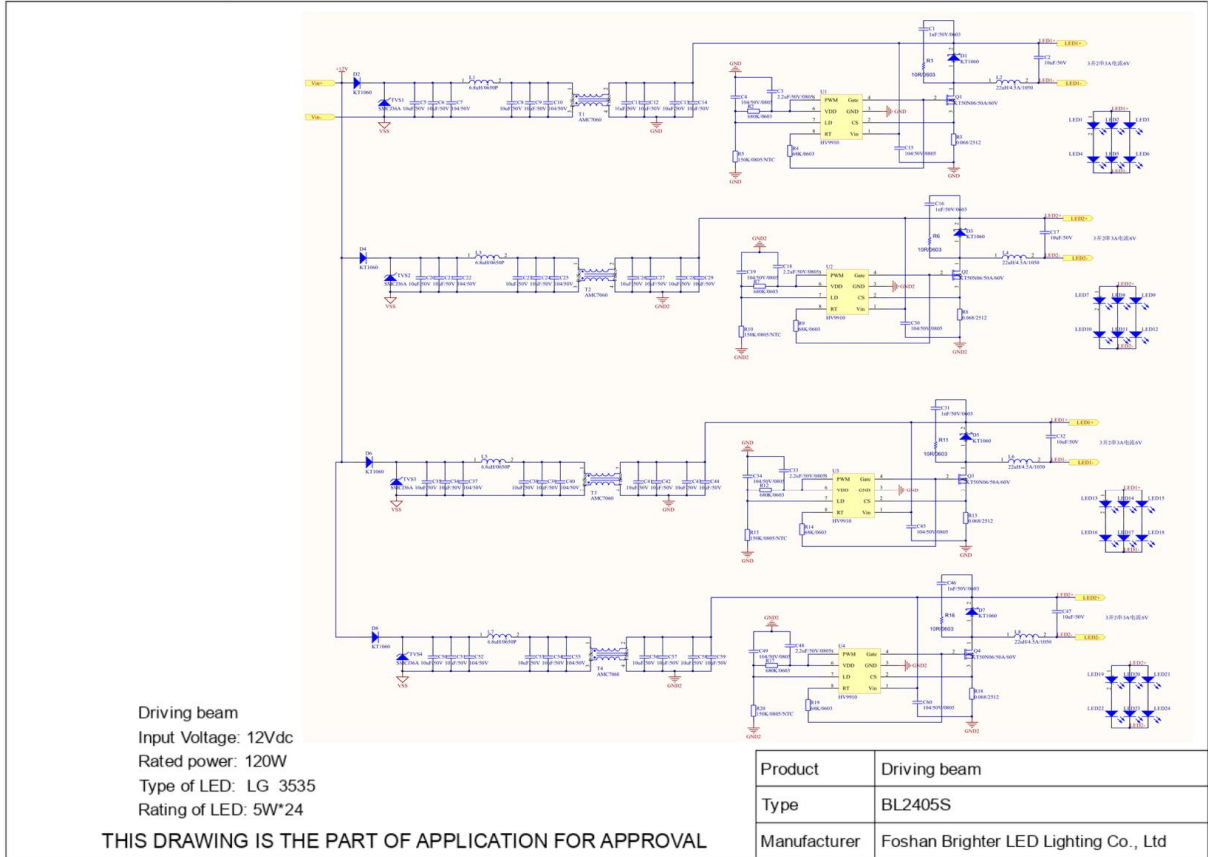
Driving beam
Input Voltage: 12Vdc
Rated power: 120W
Type of LED: LG 3535
Rating of LED: 5W*24

THIS DRAWING IS THE PART OF APPLICATION FOR APPROVAL

| Product | Driving beam |
|---|---|
| Type | BL2405S |
| Manufacturer | Foshan Brighter LED Lighting Co., Ltd |

Vin+
Vin-
+12V
D2
KT1060
TVS1
SMCJ36A
VSS
L1
6.8uH/0650P
T1
AMC7060
GND
U1
PWM
VDD
LD
RT
Gate
GND
CS
Vin
HV9910
C1
1nF/50V/0603
R1
10R/0603
D1
KT1060
Q1
KT50N06/50A/60V
L2
22uH/4.5A/1050
C2
10uF/50V
LED1+
LED1-
LED1
LED4
LED6
R3
0.068/2512
C15
104/50V/0805
R4
68K/0603
R5
150K/0805/NTC
R2
680K/0603
C3
2.2uF/50V/0805
C4
104/50V/0805
D4
KT1060
TVS2
SMCJ36A
T2
AMC7060
GND2
U2
HV9910
D3
KT1060
R6
10R/0603
Q2
KT50N06/50A/60V
C16
1nF/50V/0603
C17
10uF/50V
LED2+
LED2-
LED7
LED9
LED10
LED12
R8
0.068/2512
R9
68K/0603
R10
150K/0805/NTC
C30
104/50V/0805
D6
KT1060
TVS3
SMCJ36A
T3
AMC7060
U3
HV9910
C31
1nF/50V/0603
R11
10R/0603
D5
KT1060
Q3
KT50N06/50A/60V
L6
22uH/4.5A/1050
C32
10uF/50V
LED3+
LED3-
LED13
LED14
LED15
LED16
LED17
LED18
R13
0.068/2512
R14
68K/0603
R15
150K/0805/NTC
C45
104/50V/0805
D8
KT1060
TVS4
SMCJ36A
T4
AMC7060
U4
HV9910
C46
1nF/50V/0603
R16
10R/0603
D7
KT1060
Q4
KT50N06/50A/60V
C47
10uF/50V
LED4+
LED4-
LED19
LED20
LED21
LED22
LED23
LED24
R18
0.068/2512
R19
68K/0603
R20
150K/0805/NTC
C50
104/50V/0805